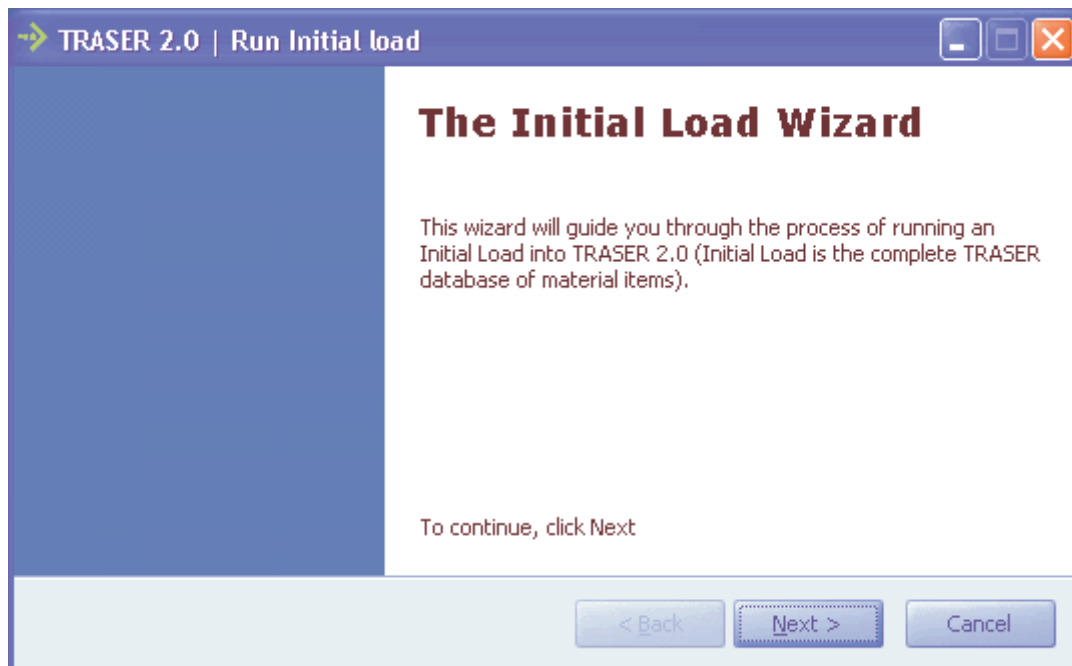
TRASER 2.0 | Run Initial load

The Initial Load Wizard

This wizard will guide you through the process of running an Initial Load into TRASER 2.0 (Initial Load is the complete TRASER database of material items).

To continue, click Next

< Back
Next >
Cancel